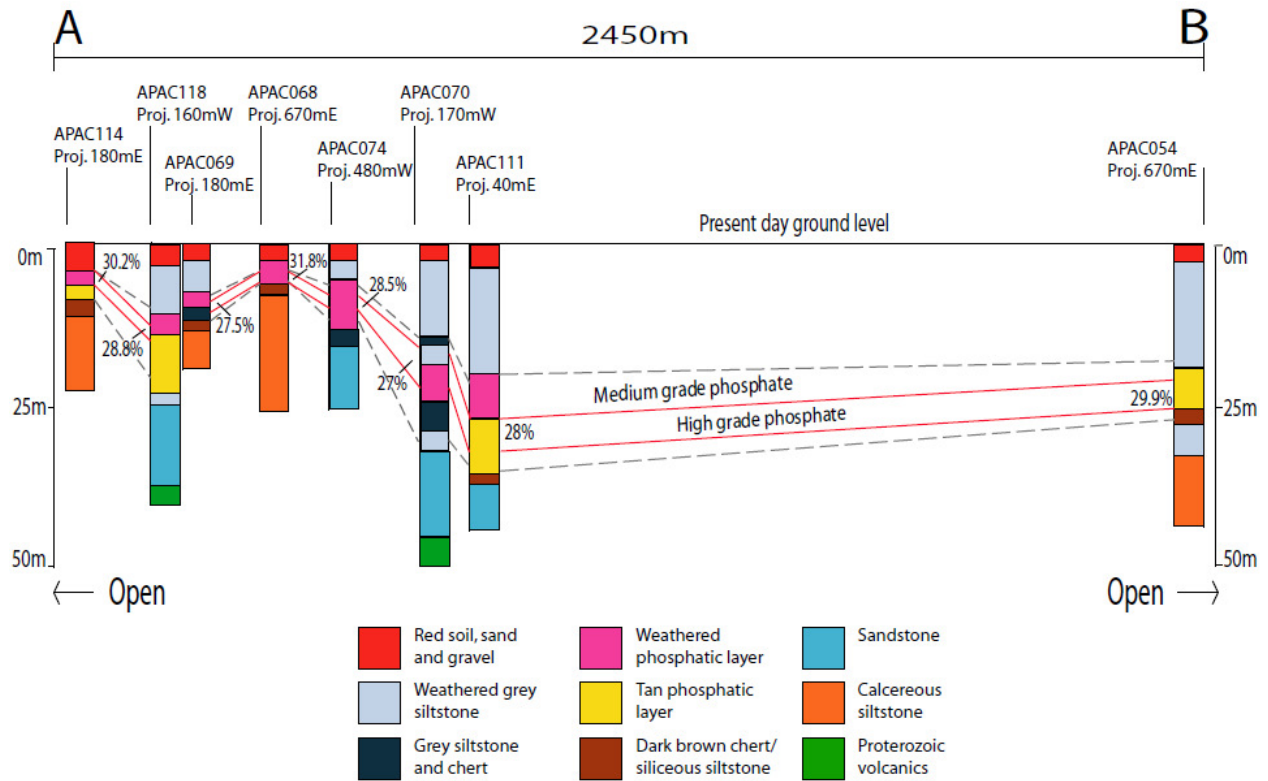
A

2450m

B

APAC114
Proj. 180mE

APAC118
Proj. 160mW

APAC069
Proj. 180mE

APAC068
Proj. 670mE

APAC074
Proj. 480mW

APAC070
Proj. 170mW

APAC111
Proj. 40mE

APAC054
Proj. 670mE

Present day ground level

0m
25m
50m

0m
25m
50m

30.2%
28.8%
27.5%
31.8%
28.5%
27%
28%
29.9%

Medium grade phosphate
High grade phosphate

Open
Open

Red soil, sand and gravel
Weathered grey siltstone
Grey siltstone and chert
Weathered phosphatic layer
Tan phosphatic layer
Dark brown chert/ siliceous siltstone
Sandstone
Calcereous siltstone
Proterozoic volcanics